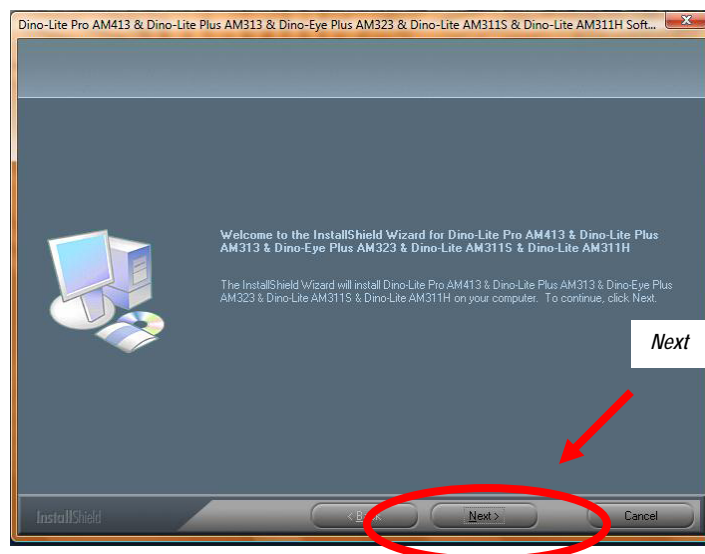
Dino-Lite Pro AM413 & Dino-Lite Plus AM313 & Dino-Eye Plus AM323 & Dino-Lite AM311S & Dino-Lite AM311H Soft...

Welcome to the InstallShield Wizard for Dino-Lite Pro AM413 & Dino-Lite Plus AM313 & Dino-Eye Plus AM323 & Dino-Lite AM311S & Dino-Lite AM311H

The InstallShield Wizard will install Dino-Lite Pro AM413 & Dino-Lite Plus AM313 & Dino-Eye Plus AM323 & Dino-Lite AM311S & Dino-Lite AM311H on your computer. To continue, click Next.

Next

InstallShield

< Back

Next >

Cancel